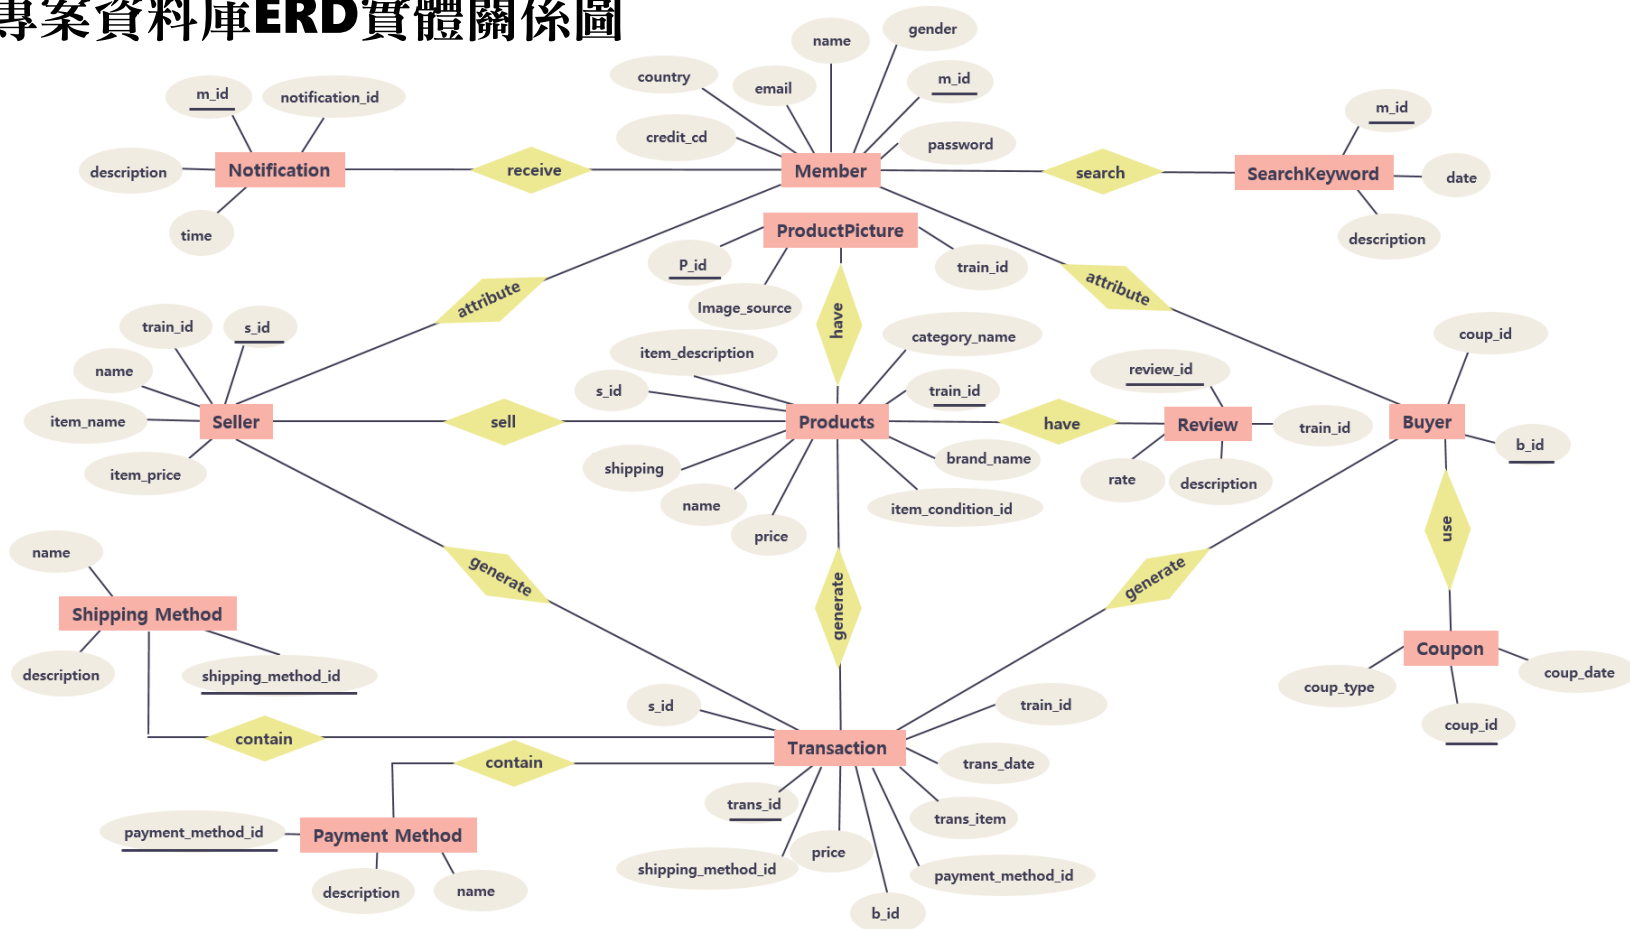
專案資料庫ERD實體關係圖

name
gender
country
email
m_id
credit_cd
password
m_id
notification_id
description
Notification
receive
Member
search
SearchKeyword
m_id
date
time
ProductPicture
description
P_id
train_id
Image_source
attribute
attribute
have
train_id
s_id
category_name
coup_id
item_description
name
review_id
s_id
train_id
item_name
Seller
sell
Products
have
Review
train_id
Buyer
b_id
brand_name
item_price
shipping
rate
description
name
item_condition_id
price
use
name
generate
generate
generate
Shipping Method
Coupon
coup_date
coup_type
description
shipping_method_id
coup_id
s_id
train_id
contain
Transaction
trans_date
contain
trans_id
trans_item
payment_method_id
Payment Method
price
shipping_method_id
payment_method_id
description
name
b_id